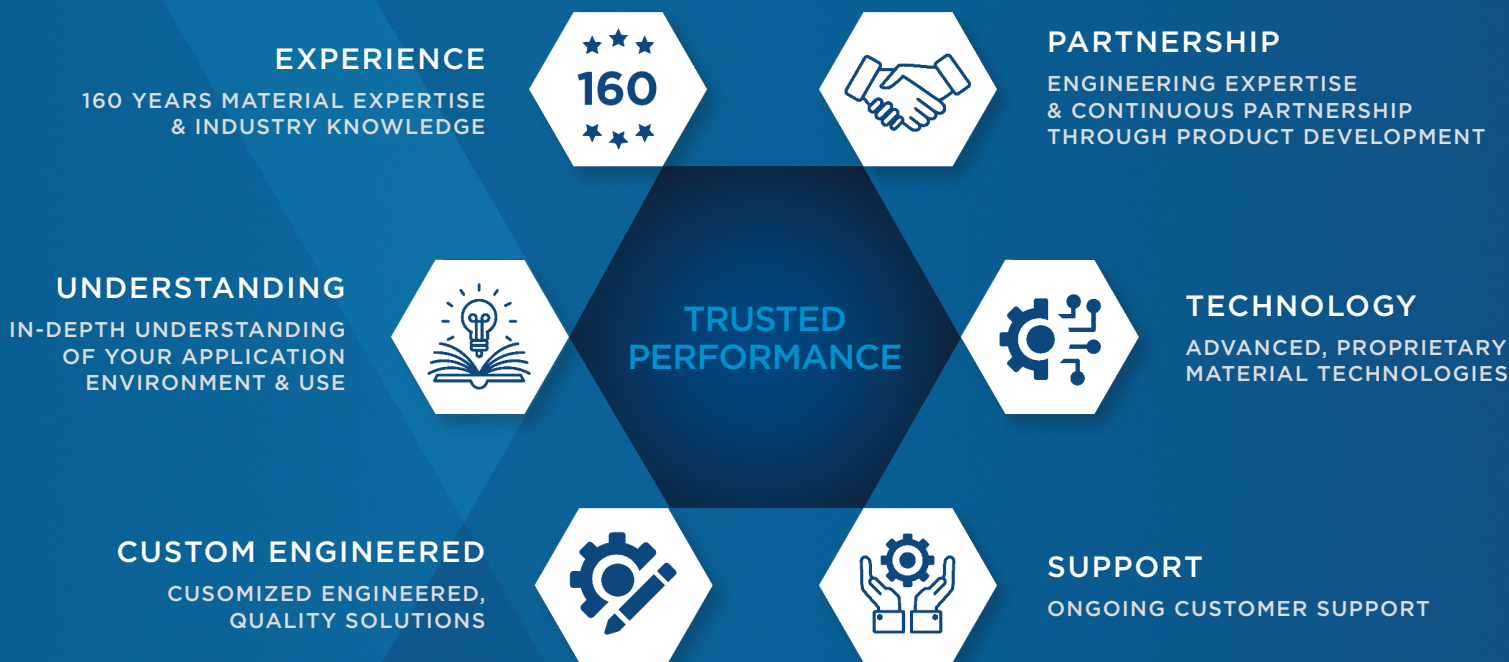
EXPERIENCE

160 YEARS MATERIAL EXPERTISE & INDUSTRY KNOWLEDGE

160

PARTNERSHIP

ENGINEERING EXPERTISE & CONTINUOUS PARTNERSHIP THROUGH PRODUCT DEVELOPMENT

UNDERSTANDING

IN-DEPTH UNDERSTANDING OF YOUR APPLICATION ENVIRONMENT & USE

TRUSTED PERFORMANCE

TECHNOLOGY

ADVANCED, PROPRIETARY MATERIAL TECHNOLOGIES

CUSTOM ENGINEERED

CUSOMIZED ENGINEERED, QUALITY SOLUTIONS

SUPPORT

ONGOING CUSTOMER SUPPORT